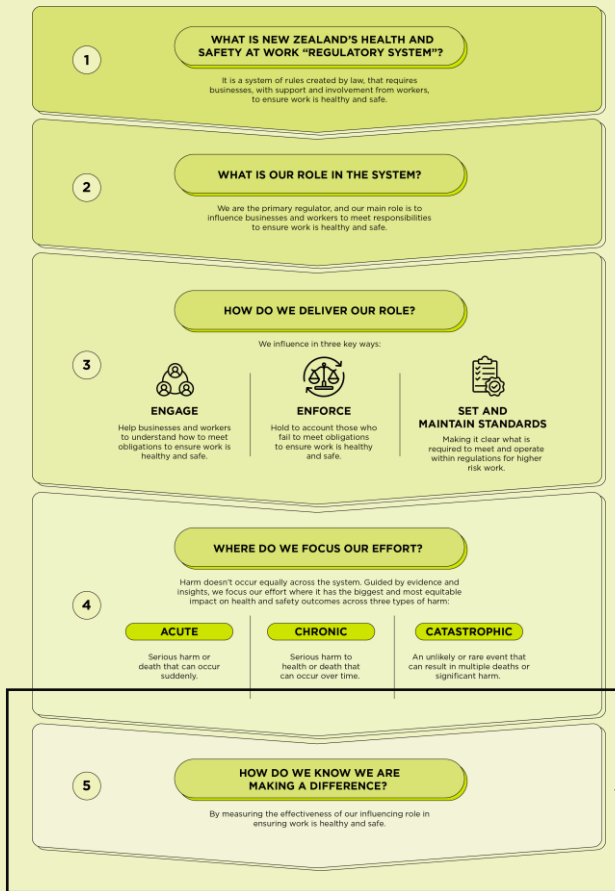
1

WHAT IS NEW ZEALAND'S HEALTH AND SAFETY AT WORK "REGULATORY SYSTEM"?

It is a system of rules created by law, that requires businesses, with support and involvement from workers, to ensure work is healthy and safe.

2

WHAT IS OUR ROLE IN THE SYSTEM?

We are the primary regulator, and our main role is to influence businesses and workers to meet responsibilities to ensure work is healthy and safe.

3

HOW DO WE DELIVER OUR ROLE?

We influence in three key ways:

ENGAGE

Help businesses and workers to understand how to meet obligations to ensure work is healthy and safe.

ENFORCE

Hold to account those who fail to meet obligations to ensure work is healthy and safe.

SET AND MAINTAIN STANDARDS

Making it clear what is required to meet and operate within regulations for higher risk work.

4

WHERE DO WE FOCUS OUR EFFORT?

Harm doesn't occur equally across the system. Guided by evidence and insights, we focus our effort where it has the biggest and most equitable impact on health and safety outcomes across three types of harm:

ACUTE

Serious harm or death that can occur suddenly.

CHRONIC

Serious harm to health or death that can occur over time.

CATASTROPHIC

An unlikely or rare event that can result in multiple deaths or significant harm.

5

HOW DO WE KNOW WE ARE MAKING A DIFFERENCE?

By measuring the effectiveness of our influencing role in ensuring work is healthy and safe.